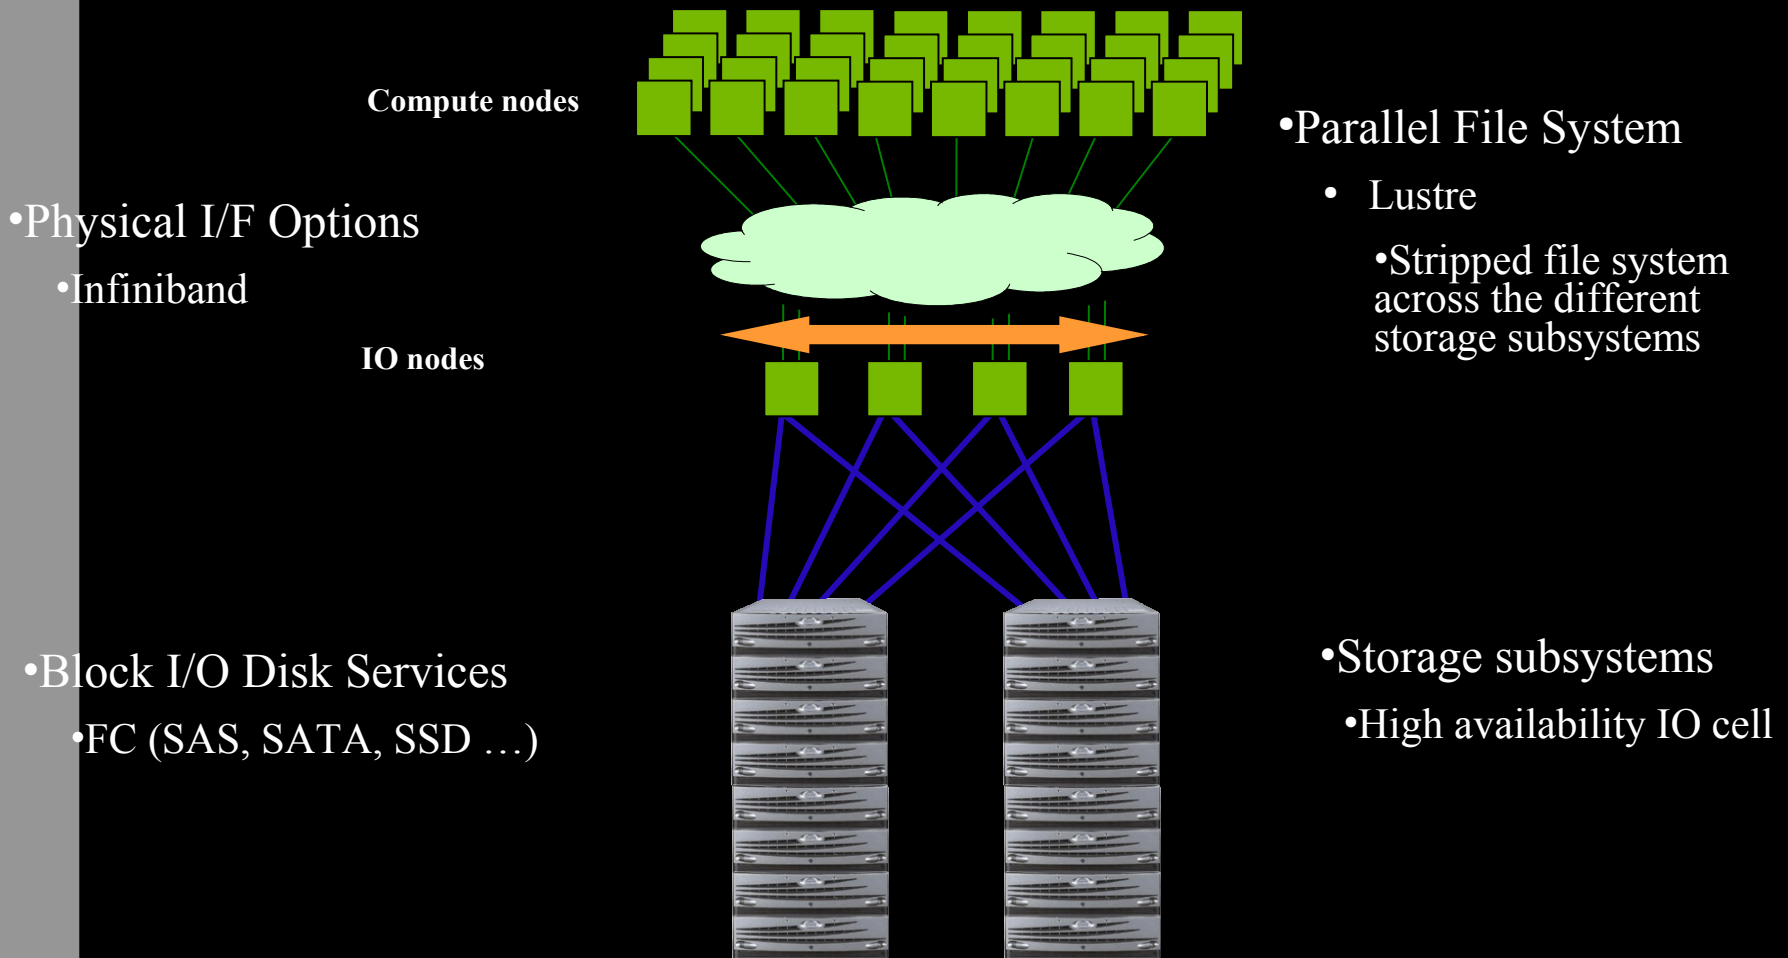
Compute nodes

•Physical I/F Options

•Infiniband

IO nodes

•Parallel File System

• Lustre

•Stripped file system across the different storage subsystems

•Block I/O Disk Services

•FC (SAS, SATA, SSD …)

•Storage subsystems

•High availability IO cell